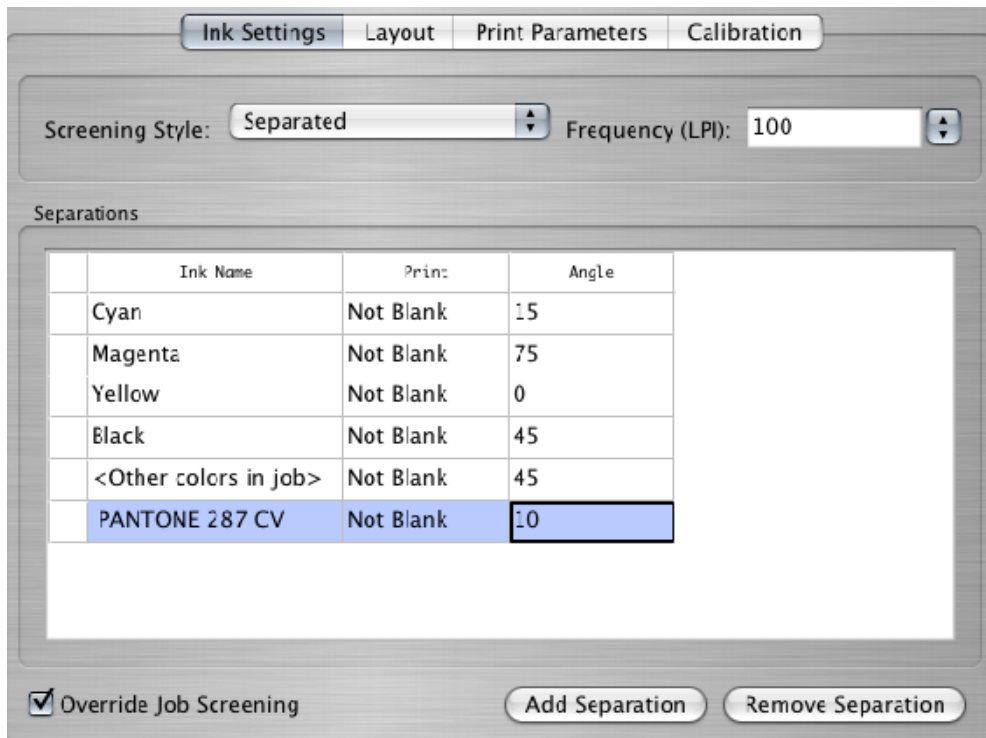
Ink Settings | Layout | Print Parameters | Calibration

Screening Style: Separated

Frequency (LPI): 100

Separations

| | Ink Name | Print | Angle |
|---|---|---|---|
| | Cyan | Not Blank | 15 |
| | Magenta | Not Blank | 75 |
| | Yellow | Not Blank | 0 |
| | Black | Not Blank | 45 |
| | <Other colors in job> | Not Blank | 45 |
| | PANTONE 287 CV | Not Blank | 10 |

Override Job Screening

Add Separation

Remove Separation